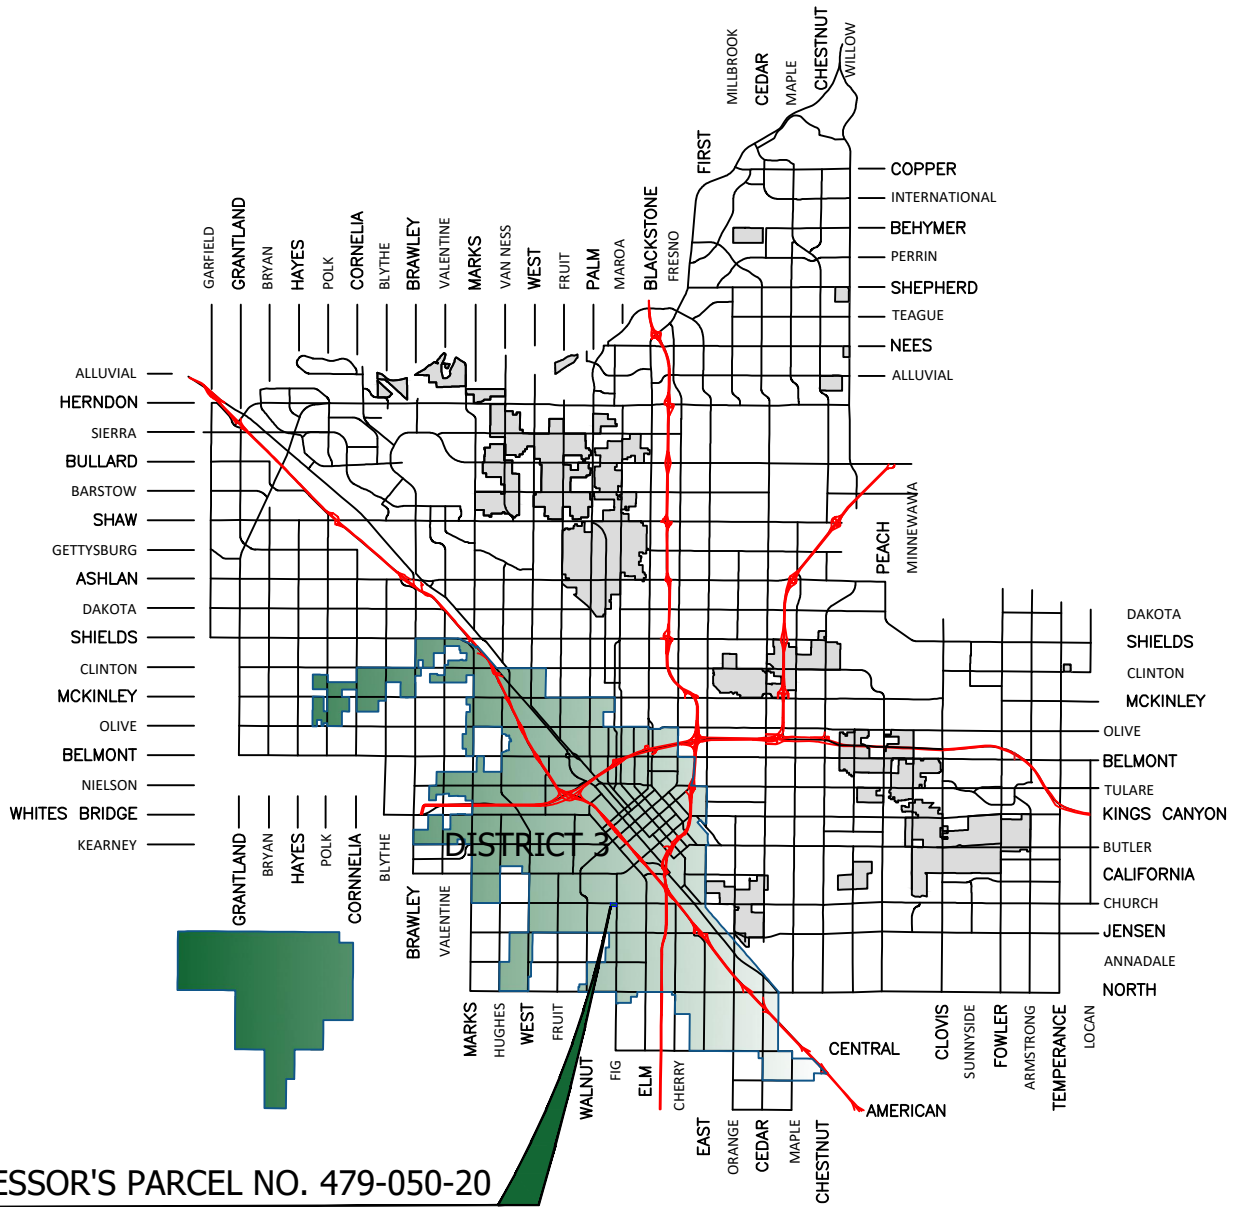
MILLBROOK
CEDAR
MAPLE
CHESTNUT
WILLOW
FIRST
COPPER
INTERNATIONAL
BEHYMER
PERRIN
SHEPHERD
TEAGUE
NEES
ALLUVIAL
GARFIELD
GRANTLAND
BRYAN
HAYES
POLK
CORNELIA
BLYTHE
BRAWLEY
VALENTINE
MARKS
VAN NESS
WEST
FRUIT
PALM
MAROA
BLACKSTONE
FRESNO
ALLUVIAL
HERNDON
SIERRA
BULLARD
BARSTOW
SHAW
GETTYSBURG
ASHLAN
DAKOTA
SHIELDS
CLINTON
MCKINLEY
OLIVE
BELMONT
NIELSON
WHITES BRIDGE
KEARNEY
PEACH
MINNEWAWA
DAKOTA
SHIELDS
CLINTON
MCKINLEY
OLIVE
BELMONT
TULARE
KINGS CANYON
BUTLER
CALIFORNIA
CHURCH
JENSEN
ANNADALE
NORTH
DISTRICT 3
GRANTLAND
BRYAN
HAYES
POLK
CORNELIA
BLYTHE
BRAWLEY
VALENTINE
MARKS
HUGHES
WEST
FRUIT
WALNUT
FIG
ELM
CHERRY
EAST
ORANGE
CEDAR
MAPLE
CHESTNUT
CENTRAL
AMERICAN
CLOVIS
SUNNYSIDE
FOWLER
ARMSTRONG
TEMPERANCE
LOCAN
ESSOR'S PARCEL NO. 479-050-20